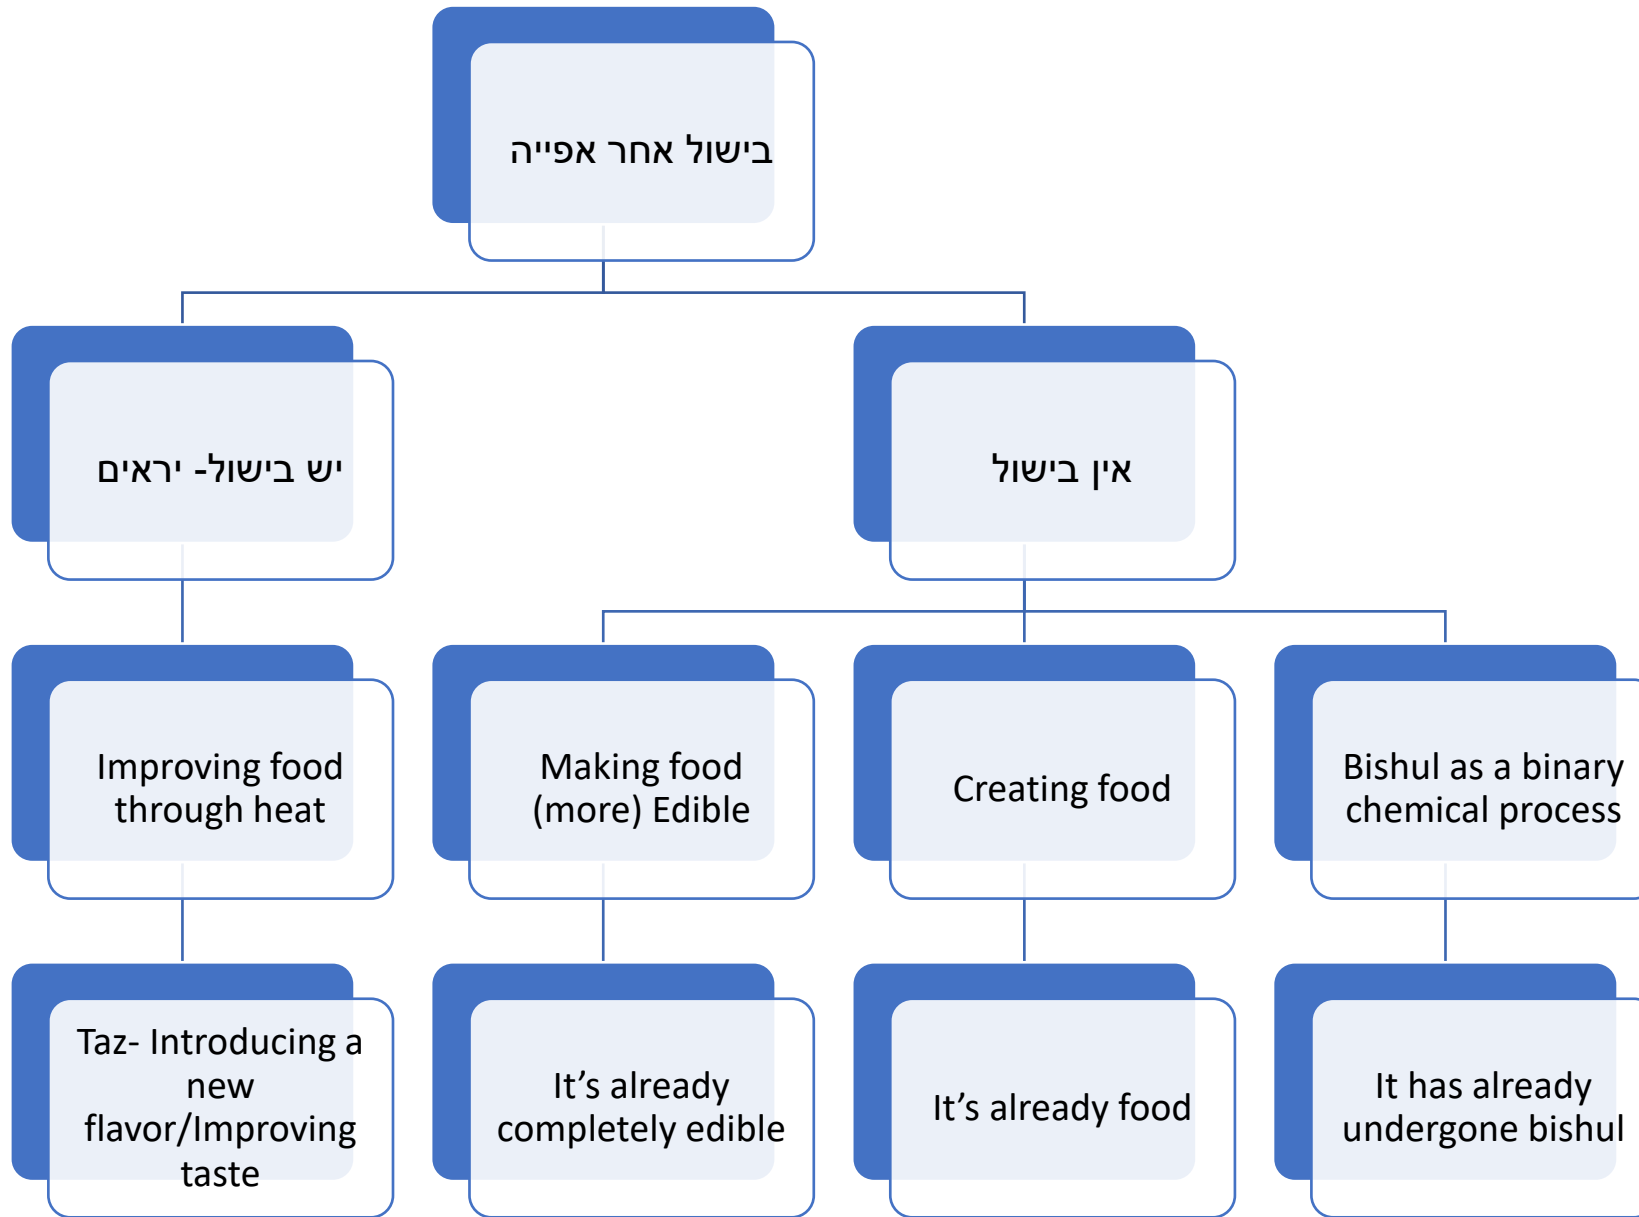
בישול אחר אפייה

יש בישול- יראים

אין בישול

Improving food through heat

Making food (more) Edible

Creating food

Bishul as a binary chemical process

Taz- Introducing a new flavor/Improving taste

It’s already completely edible

It’s already food

It has already undergone bishul